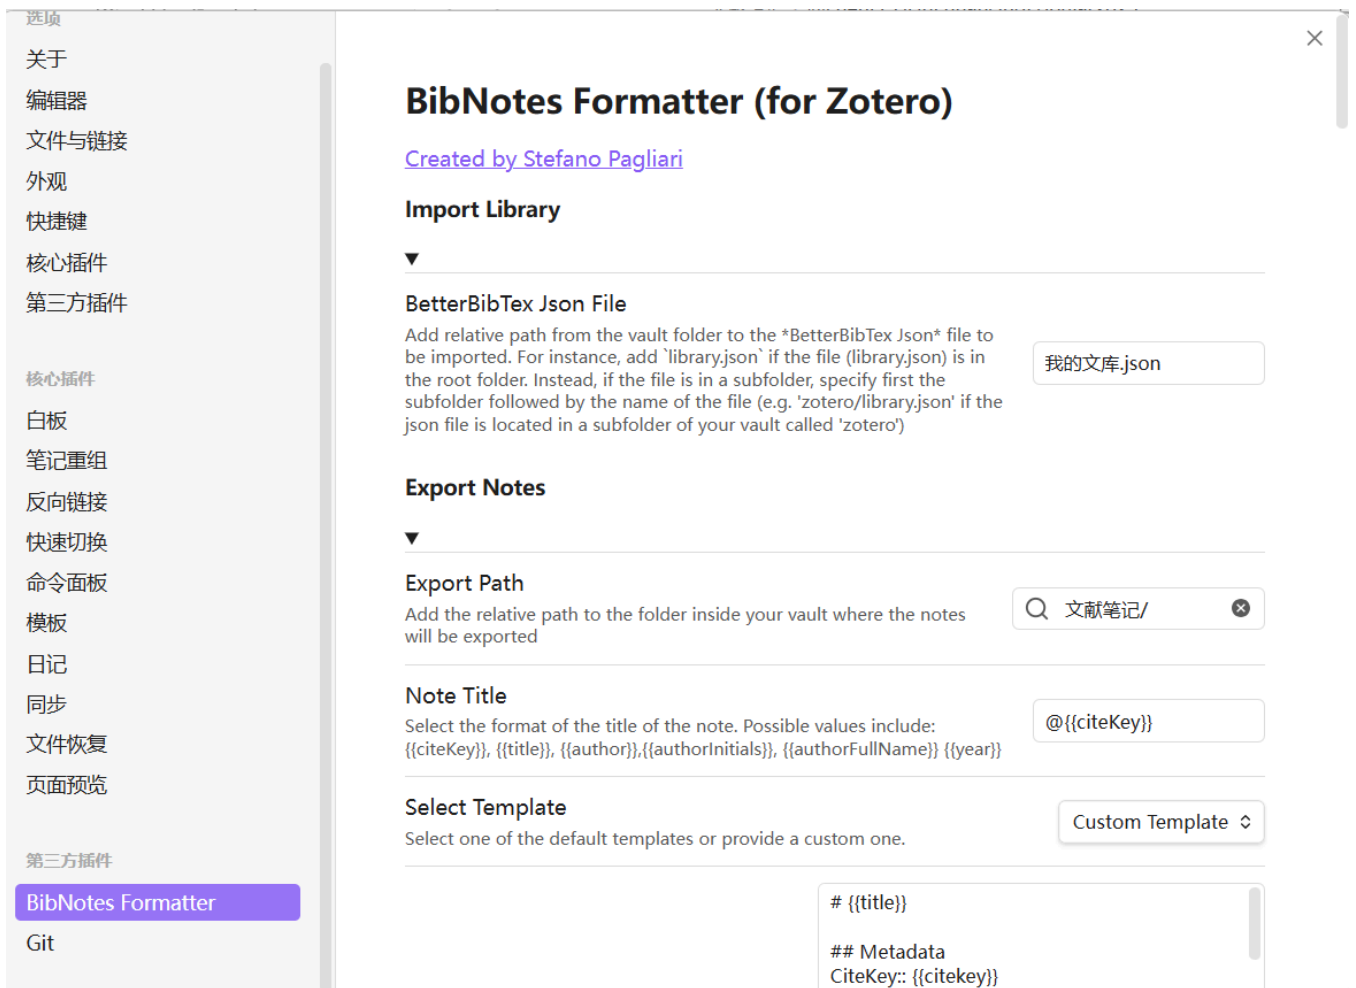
选项

关于

编辑器

文件与链接

外观

快捷键

核心插件

第三方插件

核心插件

白板

笔记重组

反向链接

快速切换

命令面板

模板

日记

同步

文件恢复

页面预览

第三方插件

BibNotes Formatter

Git

×

# BibNotes Formatter (for Zotero)

Created by Stefano Pagliari

## Import Library

▼

BetterBibTex Json File

Add relative path from the vault folder to the *BetterBibTex Json* file to be imported. For instance, add `library.json` if the file (library.json) is in the root folder. Instead, if the file is in a subfolder, specify first the subfolder followed by the name of the file (e.g. 'zotero/library.json' if the json file is located in a subfolder of your vault called 'zotero')

我的文库.json

## Export Notes

▼

Export Path

Add the relative path to the folder inside your vault where the notes will be exported

文献笔记/

Note Title

Select the format of the title of the note. Possible values include: {{citeKey}}, {{title}}, {{author}},{{authorInitials}}, {{authorFullName}} {{year}}

@{{citeKey}}

Select Template

Select one of the default templates or provide a custom one.

Custom Template

# {{title}}

## Metadata
CiteKey:: {{citekey}}